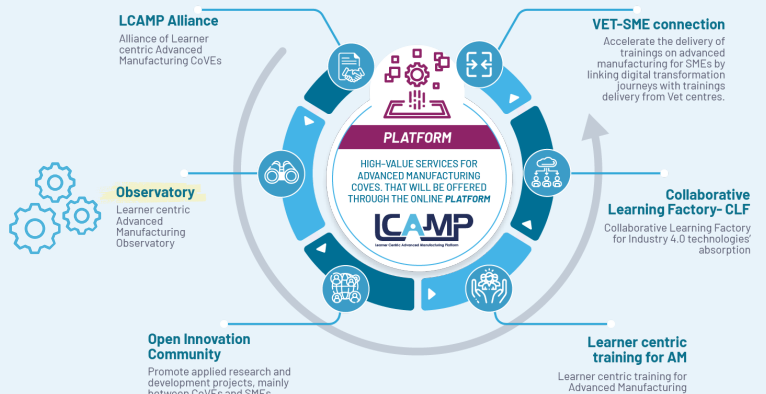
LCAMP Alliance

Alliance of Learner centric Advanced Manufacturing CoVEs

VET-SME connection

Accelerate the delivery of trainings on advanced manufacturing for SMEs by linking digital transformation journeys with trainings delivery from Vet centres.

PLATFORM

HIGH-VALUE SERVICES FOR ADVANCED MANUFACTURING COVES. THAT WILL BE OFFERED THROUGH THE ONLINE PLATFORM

LCAMP

Learner Centric Advanced Manufacturing Platform

Observatory

Learner centric Advanced Manufacturing Observatory

Collaborative Learning Factory- CLF

Collaborative Learning Factory for Industry 4.0 technologies' absorption

Open Innovation Community

Promote applied research and development projects, mainly between CoVEs and SMEs

Learner centric training for AM

Learner centric training for Advanced Manufacturing